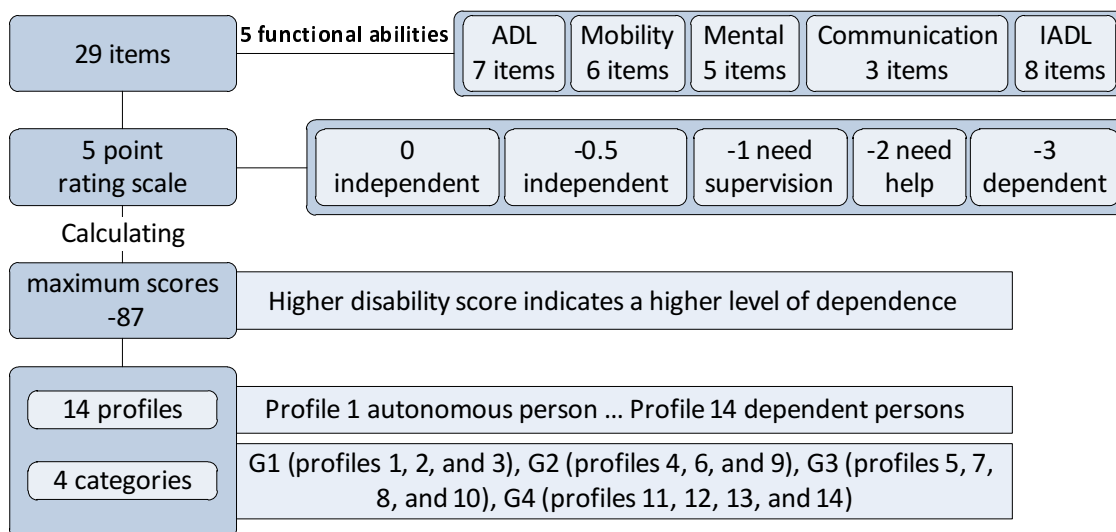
29 items

5 functional abilities

ADL
7 items

Mobility
6 items

Mental
5 items

Communication
3 items

IADL
8 items

5 point
rating scale

0
independent

-0.5
independent

-1 need
supervision

-2 need
help

-3
dependent

Calculating

maximum scores
-87

Higher disability score indicates a higher level of dependence

14 profiles

Profile 1 autonomous person … Profile 14 dependent persons

4 categories

G1 (profiles 1, 2, and 3), G2 (profiles 4, 6, and 9), G3 (profiles 5, 7, 8, and 10), G4 (profiles 11, 12, 13, and 14)